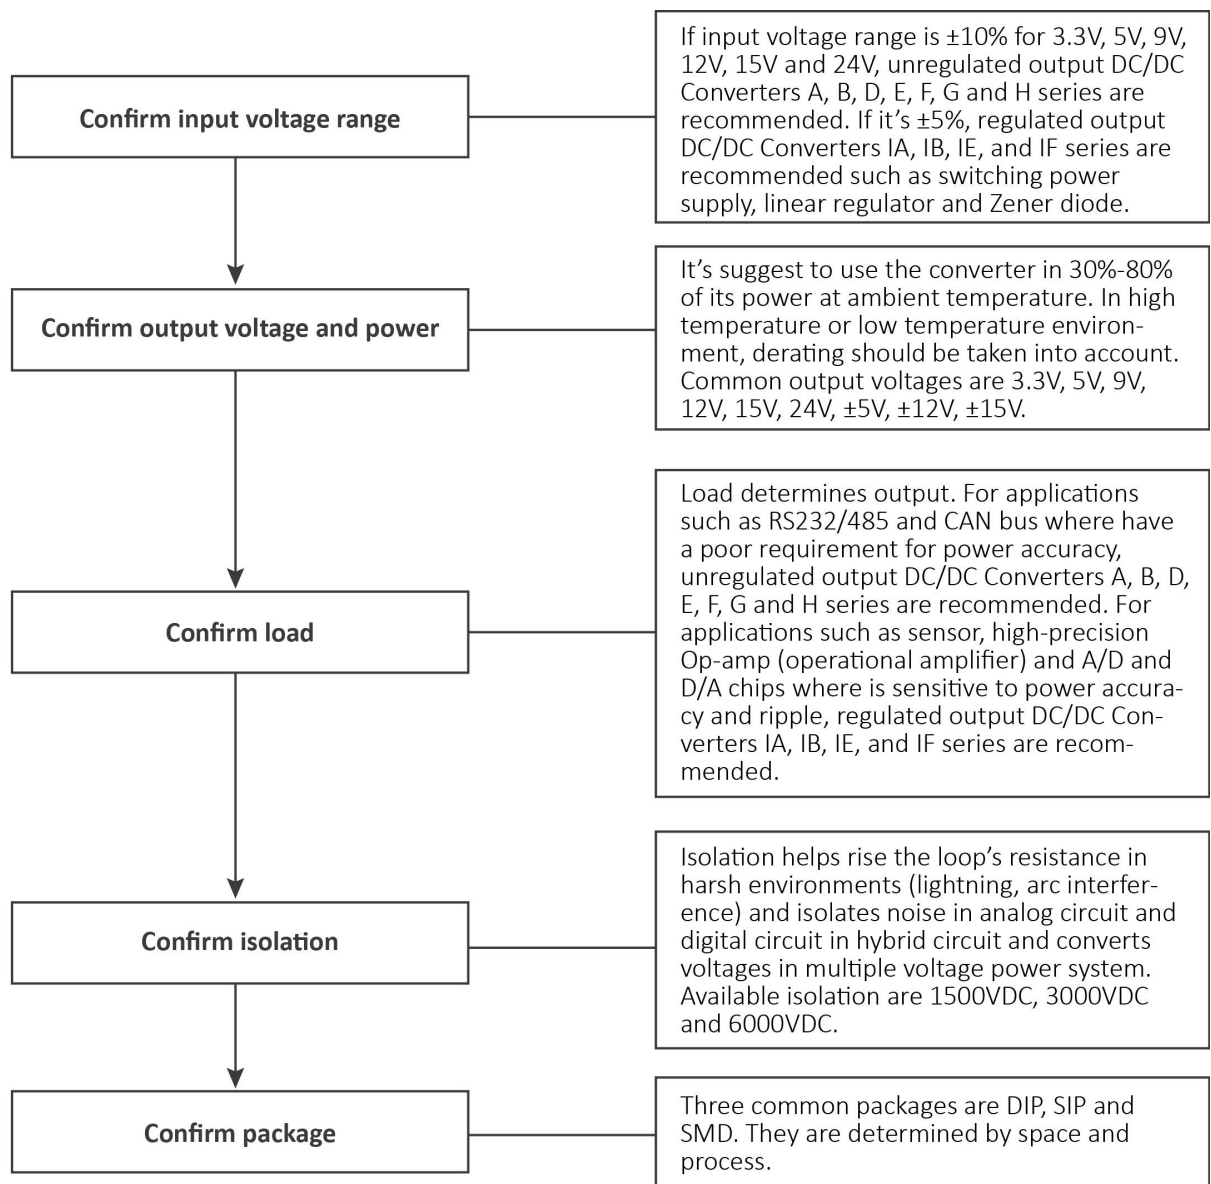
Confirm input voltage range

If input voltage range is ±10% for 3.3V, 5V, 9V, 12V, 15V and 24V, unregulated output DC/DC Converters A, B, D, E, F, G and H series are recommended. If it's ±5%, regulated output DC/DC Converters IA, IB, IE, and IF series are recommended such as switching power supply, linear regulator and Zener diode.

Confirm output voltage and power

It's suggest to use the converter in 30%-80% of its power at ambient temperature. In high temperature or low temperature environment, derating should be taken into account. Common output voltages are 3.3V, 5V, 9V, 12V, 15V, 24V, ±5V, ±12V, ±15V.

Confirm load

Load determines output. For applications such as RS232/485 and CAN bus where have a poor requirement for power accuracy, unregulated output DC/DC Converters A, B, D, E, F, G and H series are recommended. For applications such as sensor, high-precision Op-amp (operational amplifier) and A/D and D/A chips where is sensitive to power accuracy and ripple, regulated output DC/DC Converters IA, IB, IE, and IF series are recommended.

Confirm isolation

Isolation helps rise the loop's resistance in harsh environments (lightning, arc interference) and isolates noise in analog circuit and digital circuit in hybrid circuit and converts voltages in multiple voltage power system. Available isolation are 1500VDC, 3000VDC and 6000VDC.

Confirm package

Three common packages are DIP, SIP and SMD. They are determined by space and process.